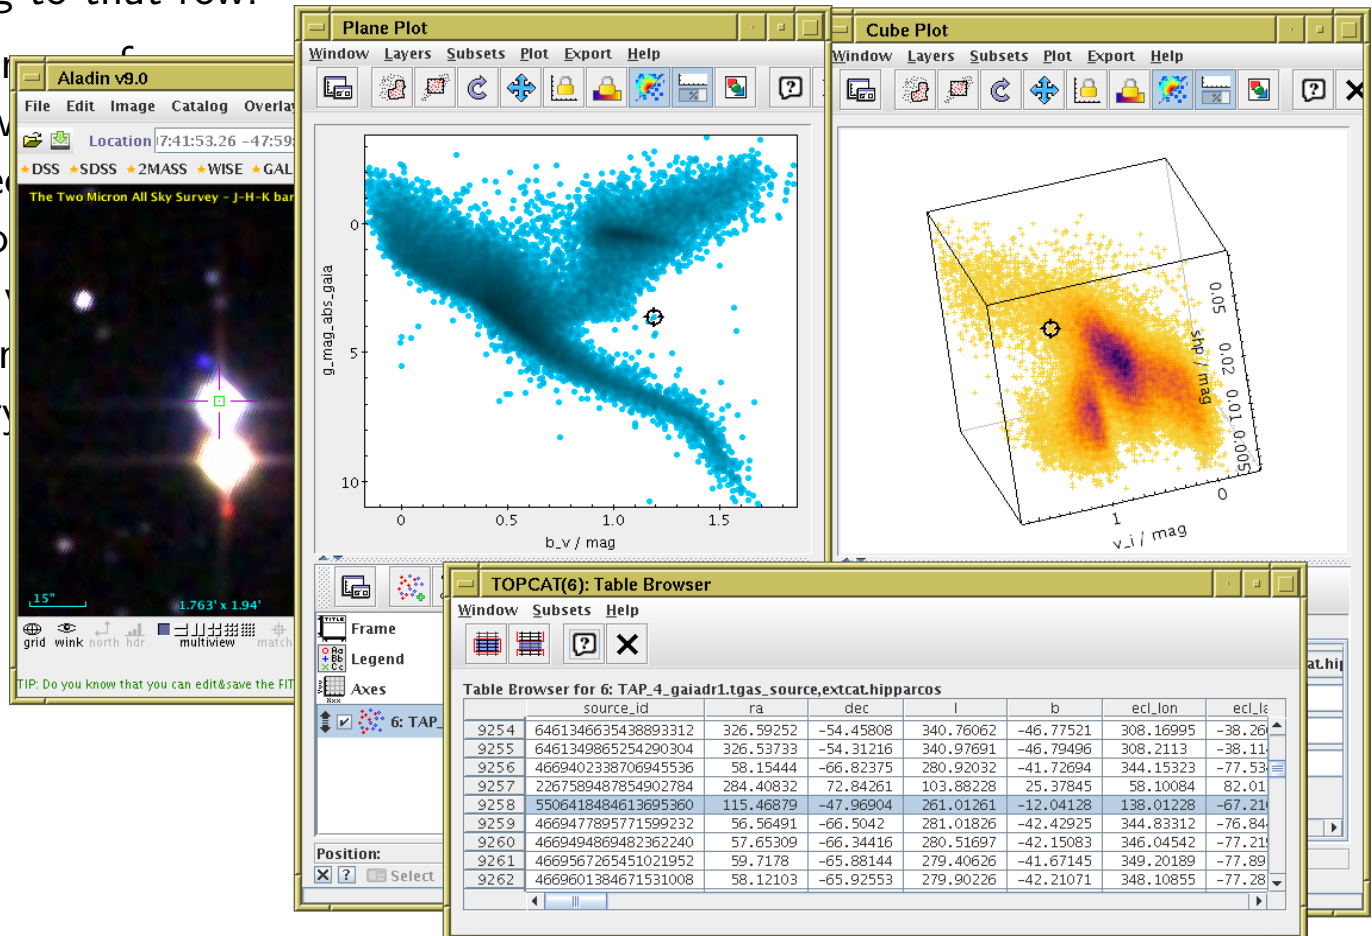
Aladin v9.0
File Edit Image Catalog Overlay
Location 7:41:53.26 -47:59
DSS SDSS 2MASS WISE GAL
The Two Micron All Sky Survey - J-H-K bar
15"
1.763' x 1.94'
grid wink north hdr multiview match
TIP: Do you know that you can edit&save the FIT

Plane Plot
Window Layers Subsets Plot Export Help
g_mag_abs_gaia
0
5
10
0 0.5 1.0 1.5
b_v / mag
Frame
Legend
Axes
6: TAP_
Position:
Select

Cube Plot
Window Layers Subsets Plot Export Help
shp / mag
0.05 0.02 0.01 0.005
0
1
v_i / mag

TOPCAT(6): Table Browser
Window Subsets Help
Table Browser for 6: TAP_4_gaiadr1.tgas_source,extcat.hipparcos

| | source_id | ra | dec | l | b | ecl_lon | ecl_la |
|---|---|---|---|---|---|---|---|
| 9254 | 6461346635438893312 | 326.59252 | -54.45808 | 340.76062 | -46.77521 | 308.16995 | -38.26 |
| 9255 | 6461349865254290304 | 326.53733 | -54.31216 | 340.97691 | -46.79496 | 308.2113 | -38.11 |
| 9256 | 4669402338706945536 | 58.15444 | -66.82375 | 280.92032 | -41.72694 | 344.15323 | -77.53 |
| 9257 | 2267589487854902784 | 284.40832 | 72.84261 | 103.88228 | 25.37845 | 58.10084 | 82.01 |
| 9258 | 5506418484613695360 | 115.46879 | -47.96904 | 261.01261 | -12.04128 | 138.01228 | -67.21 |
| 9259 | 4669477895771599232 | 56.56491 | -66.5042 | 281.01826 | -42.42925 | 344.83312 | -76.84 |
| 9260 | 4669494869482362240 | 57.65309 | -65.34416 | 280.51697 | -42.15083 | 346.04542 | -77.21 |
| 9261 | 4669567265451021952 | 59.7178 | -65.88144 | 279.40626 | -41.67145 | 349.20189 | -77.89 |
| 9262 | 4669601384671531008 | 58.12103 | -65.92553 | 279.90226 | -42.21071 | 348.10855 | -77.28 |

at.hip